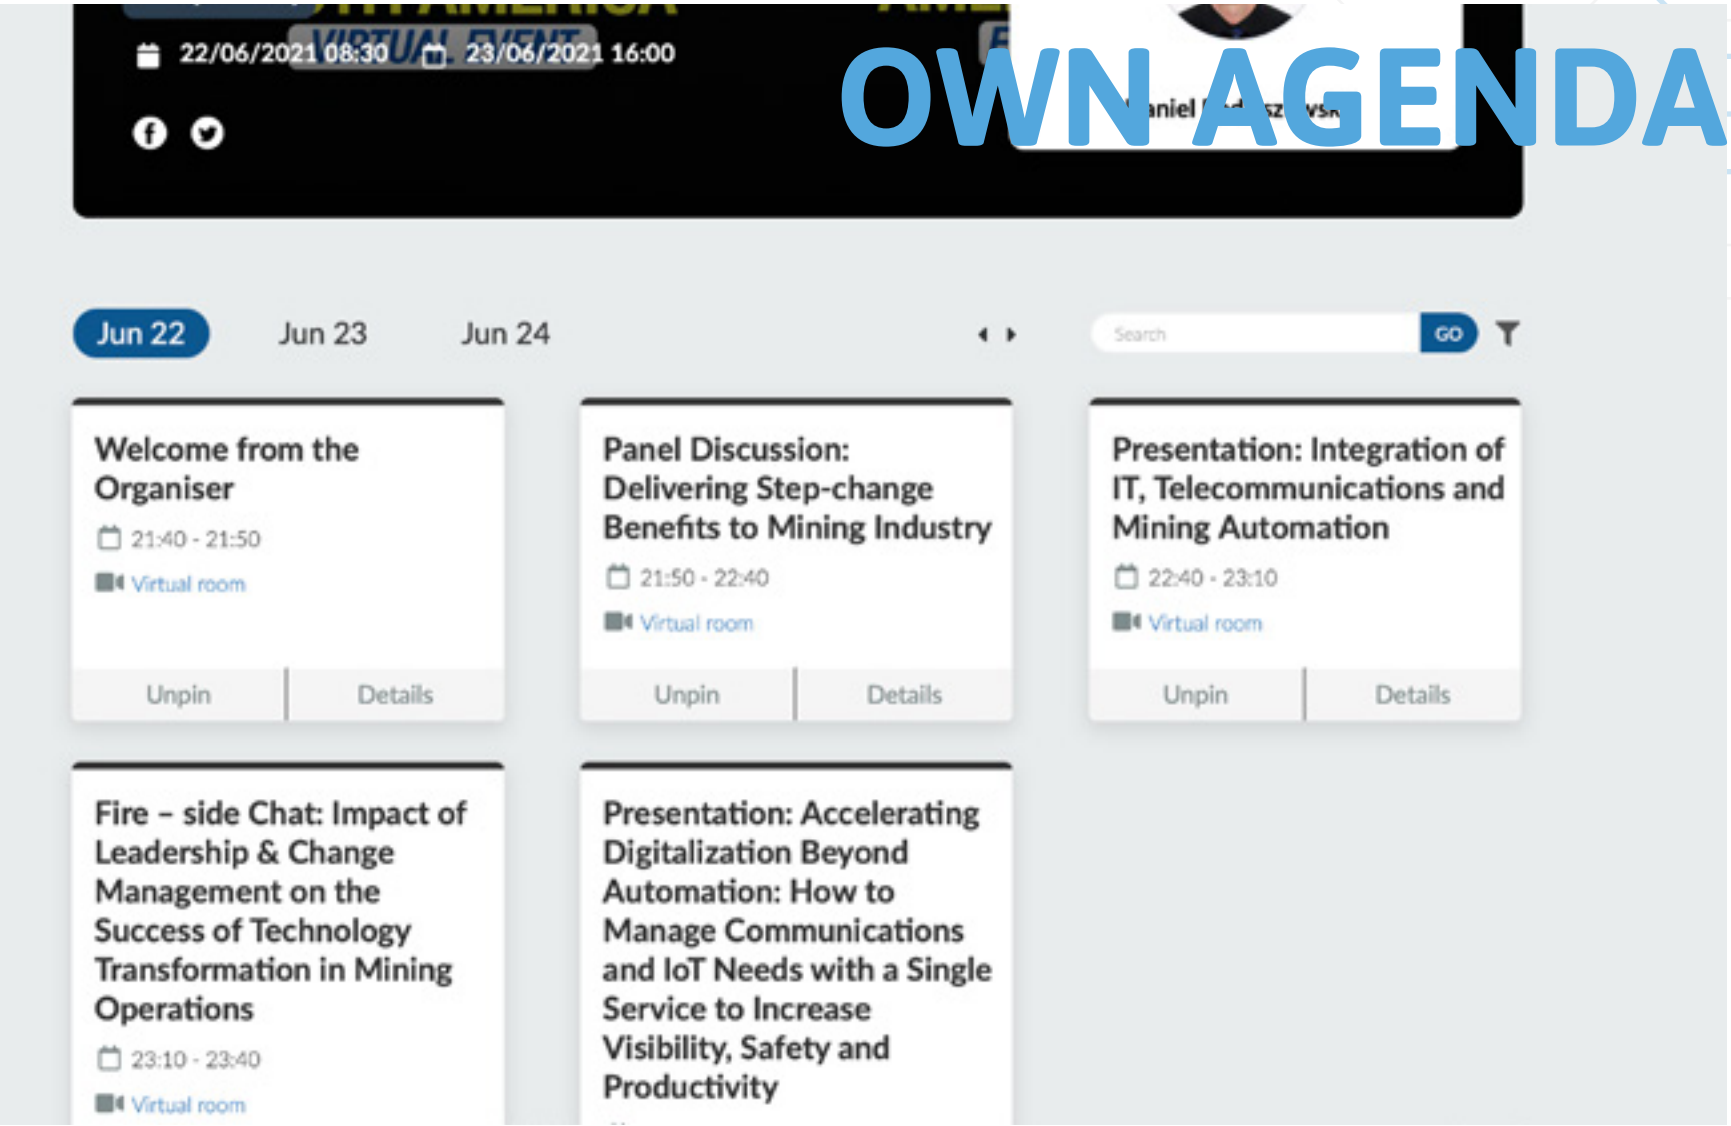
22/06/2021 08:30 23/06/2021 16:00

VIRTUAL EVENT

OWN AGENDA

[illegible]aniel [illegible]

Jun 22 Jun 23 Jun 24

Search GO

Welcome from the Organiser

21:40 - 21:50

Virtual room

Unpin Details

Panel Discussion: Delivering Step-change Benefits to Mining Industry

21:50 - 22:40

Virtual room

Unpin Details

Presentation: Integration of IT, Telecommunications and Mining Automation

22:40 - 23:10

Virtual room

Unpin Details

Fire – side Chat: Impact of Leadership & Change Management on the Success of Technology Transformation in Mining Operations

23:10 - 23:40

Virtual room

Presentation: Accelerating Digitalization Beyond Automation: How to Manage Communications and IoT Needs with a Single Service to Increase Visibility, Safety and Productivity